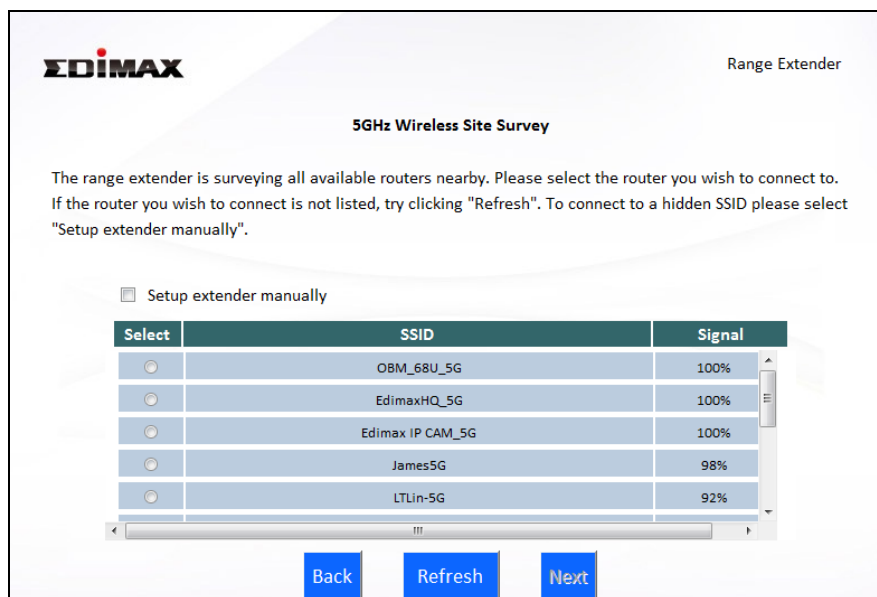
EDIMAX

Range Extender

5GHz Wireless Site Survey

The range extender is surveying all available routers nearby. Please select the router you wish to connect to. If the router you wish to connect is not listed, try clicking "Refresh". To connect to a hidden SSID please select "Setup extender manually".

Setup extender manually

| Select | SSID | Signal |
|---|---|---|
| | OBM_68U_5G | 100% |
| | EdimaxHQ_5G | 100% |
| | Edimax IP CAM_5G | 100% |
| | James5G | 98% |
| | LTLin-5G | 92% |

Back Refresh Next